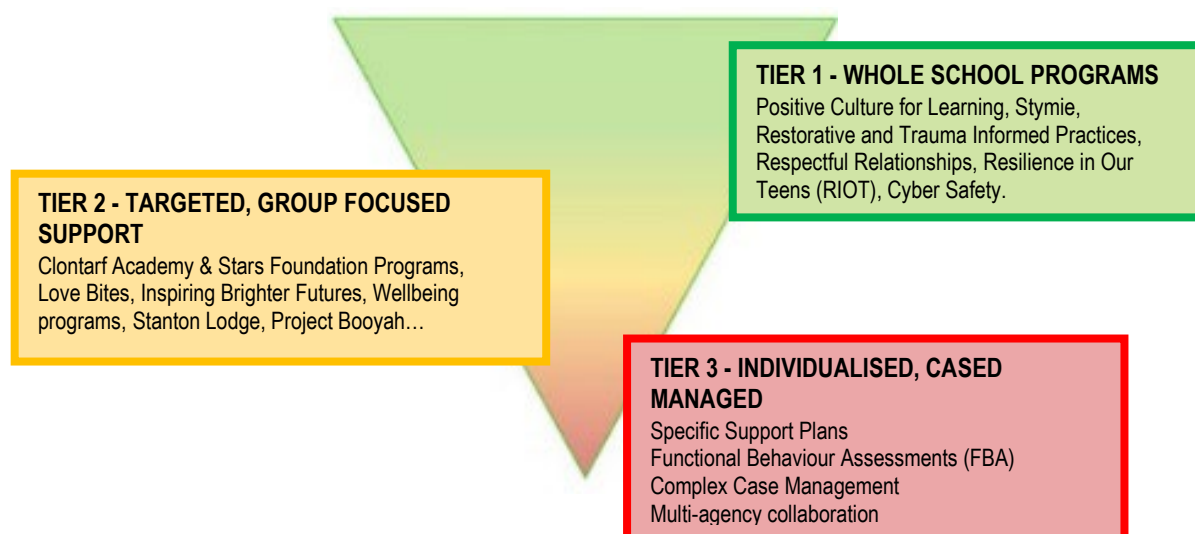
TIER 1 - WHOLE SCHOOL PROGRAMS
Positive Culture for Learning, Stymie, Restorative and Trauma Informed Practices, Respectful Relationships, Resilience in Our Teens (RIOT), Cyber Safety.

TIER 2 - TARGETED, GROUP FOCUSED SUPPORT
Clontarf Academy & Stars Foundation Programs, Love Bites, Inspiring Brighter Futures, Wellbeing programs, Stanton Lodge, Project Booyah…

TIER 3 - INDIVIDUALISED, CASED MANAGED
Specific Support Plans
Functional Behaviour Assessments (FBA)
Complex Case Management
Multi-agency collaboration